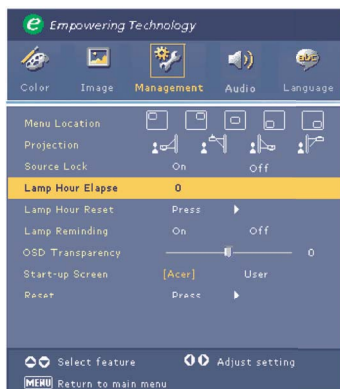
Empowering Technology

Color Image Management Audio Language

| | | |
|---|---|---|
| Menu Location | | |
| Projection | | |
| Source Lock | On | Off |
| Lamp Hour Elapse | 0 | |
| Lamp Hour Reset | Press | |
| Lamp Reminding | On | Off |
| OSD Transparency | | 0 |
| Start-up Screen | [Acer] | User |
| Reset | Press | |

Select feature Adjust setting

MENU Return to main menu